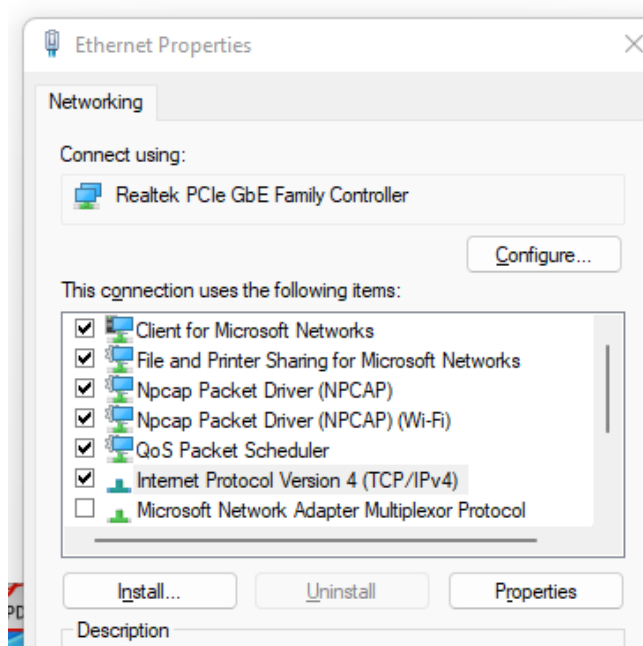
Ethernet Properties

Networking

Connect using:

Realtek PCIe GbE Family Controller

Configure...

This connection uses the following items:

Client for Microsoft Networks
File and Printer Sharing for Microsoft Networks
Npcap Packet Driver (NPCAP)
Npcap Packet Driver (NPCAP) (Wi-Fi)
QoS Packet Scheduler
Internet Protocol Version 4 (TCP/IPv4)
Microsoft Network Adapter Multiplexor Protocol

Install...
Uninstall
Properties

Description